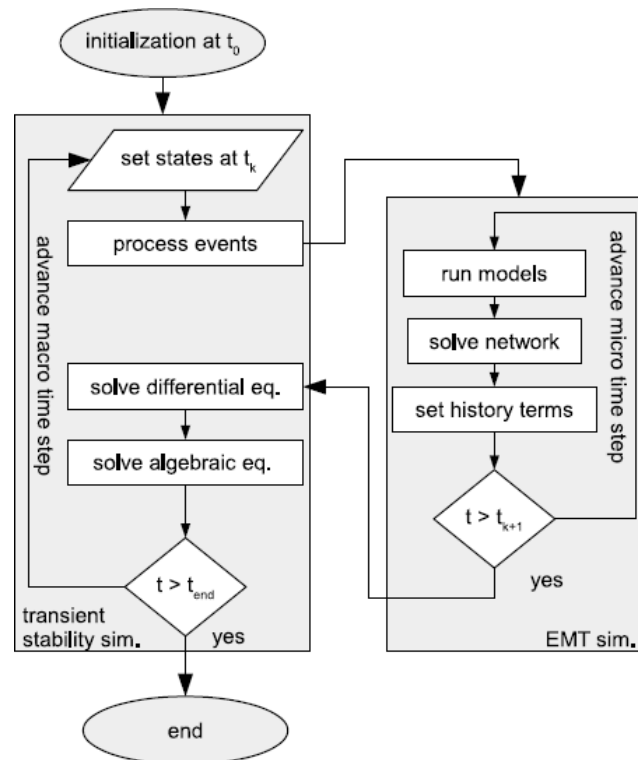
initialization at $t_0$

set states at $t_k$

process events

advance macro time step

solve differential eq.

solve algebraic eq.

$t > t_{end}$

transient stability sim.

yes

run models

solve network

set history terms

advance micro time step

$t > t_{k+1}$

yes

EMT sim.

end